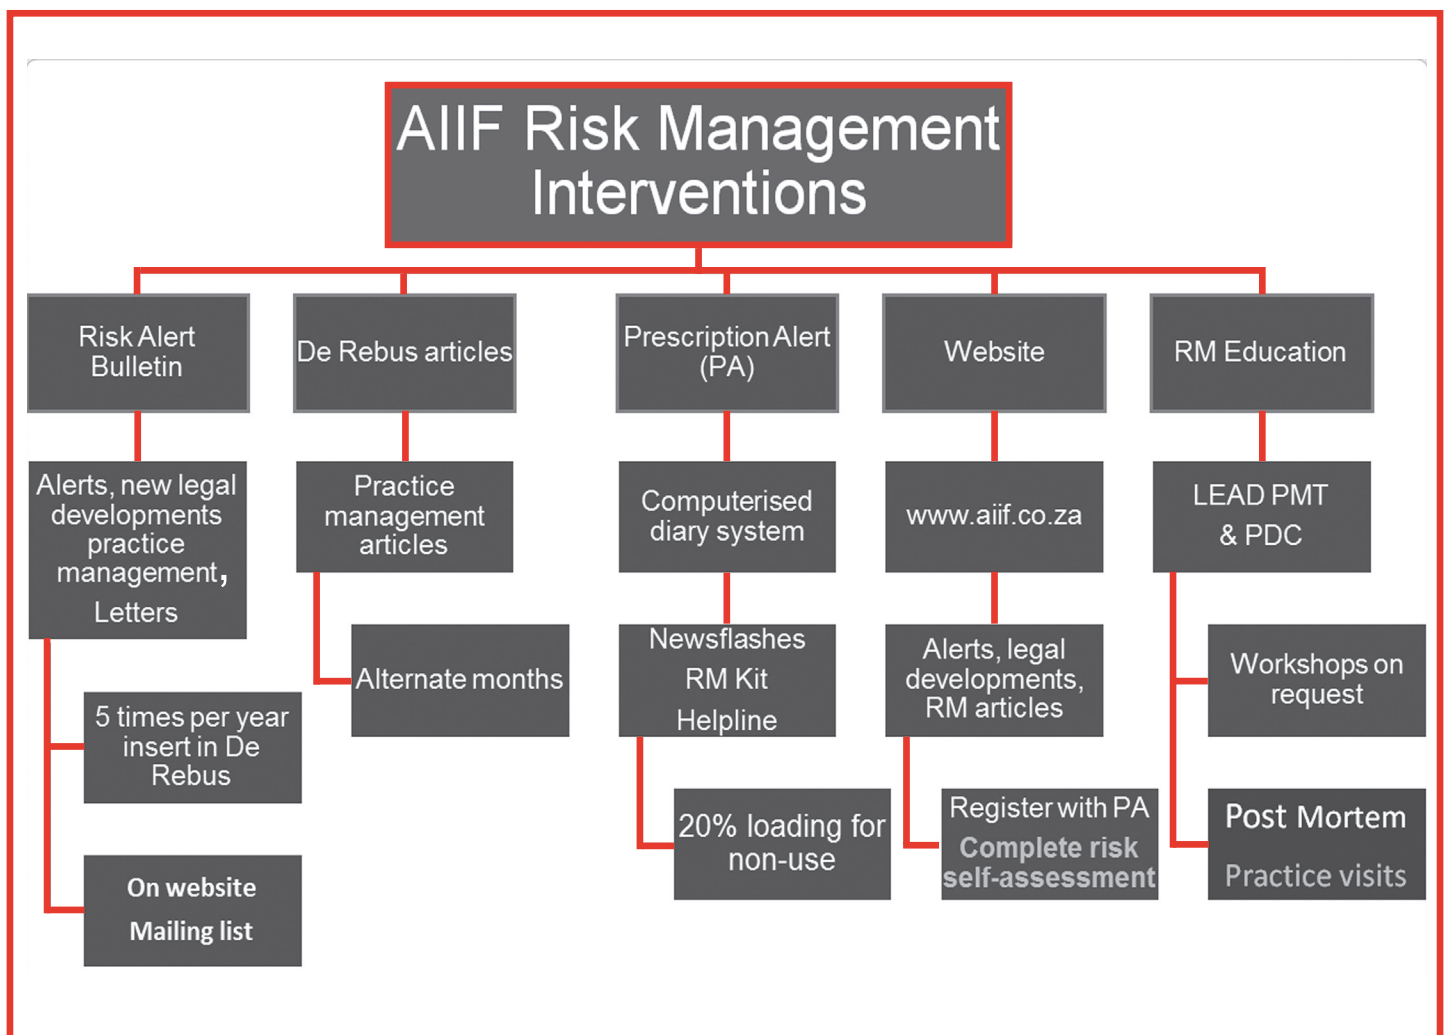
AIIF Risk Management Interventions

Risk Alert Bulletin

Alerts, new legal developments practice management, Letters

5 times per year insert in De Rebus

On website

Mailing list

De Rebus articles

Practice management articles

Alternate months

Prescription Alert (PA)

Computerised diary system

Newsflashes

RM Kit

Helpline

20% loading for non-use

Website

www.aiif.co.za

Alerts, legal developments, RM articles

Register with PA

Complete risk self-assessment

RM Education

LEAD PMT & PDC

Workshops on request

Post Mortem

Practice visits